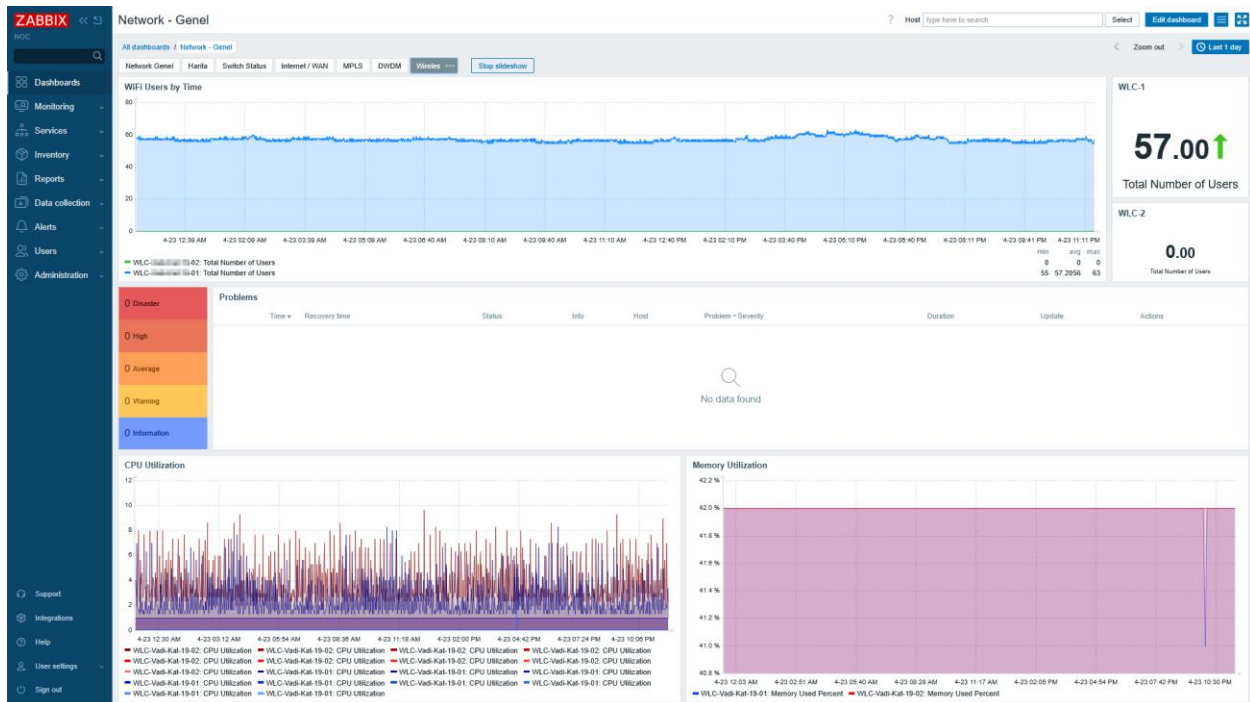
ZABBIX
NOC
Dashboards
Monitoring
Services
Inventory
Reports
Data collection
Alerts
Users
Administration
Support
Integrations
Help
User settings
Sign out

Network - Genel
?
Host type here to search
Select
Edit dashboard

All dashboards / Network - Genel
Zoom out
Last 1 day

Network Genel
Harita
Switch Status
Internet / WAN
MPLS
DWDM
Wireles
Stop slideshow

WiFi Users by Time
80
60
40
20
0
4-23 12:39 AM
4-23 02:09 AM
4-23 03:39 AM
4-23 05:09 AM
4-23 06:40 AM
4-23 08:10 AM
4-23 09:40 AM
4-23 11:10 AM
4-23 12:40 PM
4-23 02:10 PM
4-23 03:40 PM
4-23 05:10 PM
4-23 06:40 PM
4-23 08:11 PM
4-23 09:41 PM
4-23 11:11 PM
min avg max
WLC-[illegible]-02: Total Number of Users 0 0 0
WLC-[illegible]-01: Total Number of Users 55 57.2056 63

WLC-1
57.00
Total Number of Users

WLC-2
0.00
Total Number of Users

0 Disaster
0 High
0 Average
0 Warning
0 Information

Problems
| Time ▾ | Recovery time | Status | Info | Host | Problem • Severity | Duration | Update | Actions |
|---|---|---|---|---|---|---|---|---|

No data found

CPU Utilization
12
10
8
6
4
2
0
4-23 12:30 AM
4-23 03:12 AM
4-23 05:54 AM
4-23 08:36 AM
4-23 11:18 AM
4-23 02:00 PM
4-23 04:42 PM
4-23 07:24 PM
4-23 10:06 PM
WLC-Vadi-Kat-19-02: CPU Utilization
WLC-Vadi-Kat-19-02: CPU Utilization
WLC-Vadi-Kat-19-02: CPU Utilization
WLC-Vadi-Kat-19-02: CPU Utilization
WLC-Vadi-Kat-19-02: CPU Utilization
WLC-Vadi-Kat-19-02: CPU Utilization
WLC-Vadi-Kat-19-02: CPU Utilization
WLC-Vadi-Kat-19-02: CPU Utilization
WLC-Vadi-Kat-19-02: CPU Utilization
WLC-Vadi-Kat-19-01: CPU Utilization
WLC-Vadi-Kat-19-01: CPU Utilization
WLC-Vadi-Kat-19-01: CPU Utilization
WLC-Vadi-Kat-19-01: CPU Utilization
WLC-Vadi-Kat-19-01: CPU Utilization
WLC-Vadi-Kat-19-01: CPU Utilization
WLC-Vadi-Kat-19-01: CPU Utilization
WLC-Vadi-Kat-19-01: CPU Utilization
WLC-Vadi-Kat-19-01: CPU Utilization

Memory Utilization
42.2 %
42.0 %
41.8 %
41.6 %
41.4 %
41.2 %
41.0 %
40.8 %
4-23 12:03 AM
4-23 02:51 AM
4-23 05:40 AM
4-23 08:28 AM
4-23 11:17 AM
4-23 02:05 PM
4-23 04:54 PM
4-23 07:42 PM
4-23 10:30 PM
WLC-Vadi-Kat-19-01: Memory Used Percent
WLC-Vadi-Kat-19-02: Memory Used Percent